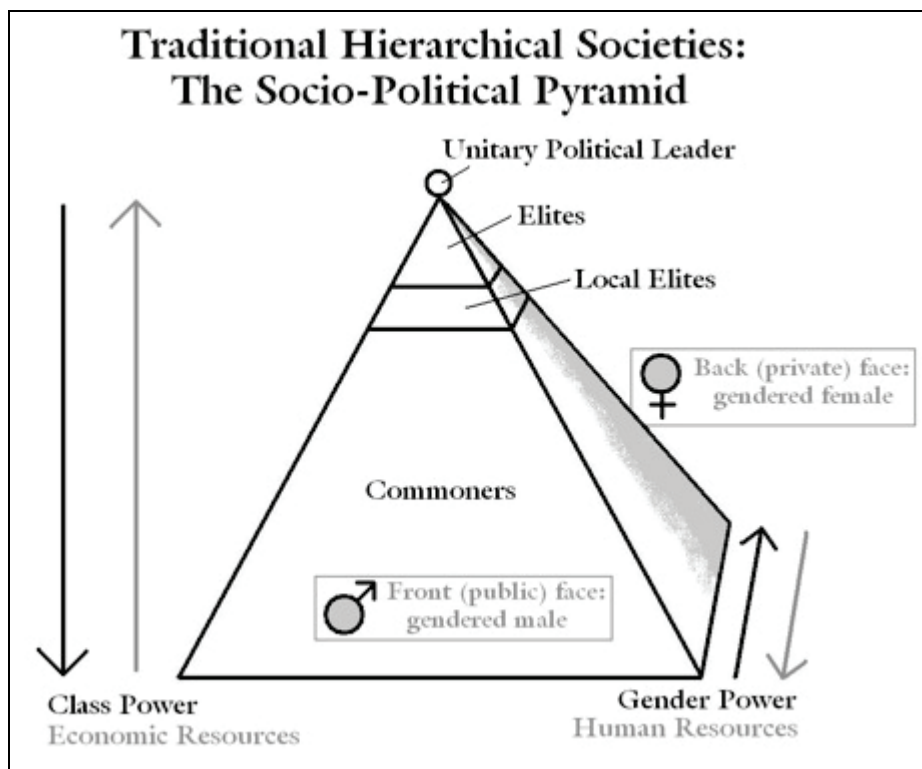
Traditional Hierarchical Societies:
The Socio-Political Pyramid

Unitary Political Leader

Elites

Local Elites

Back (private) face: gendered female

Commoners

Front (public) face: gendered male

Class Power
Economic Resources

Gender Power
Human Resources